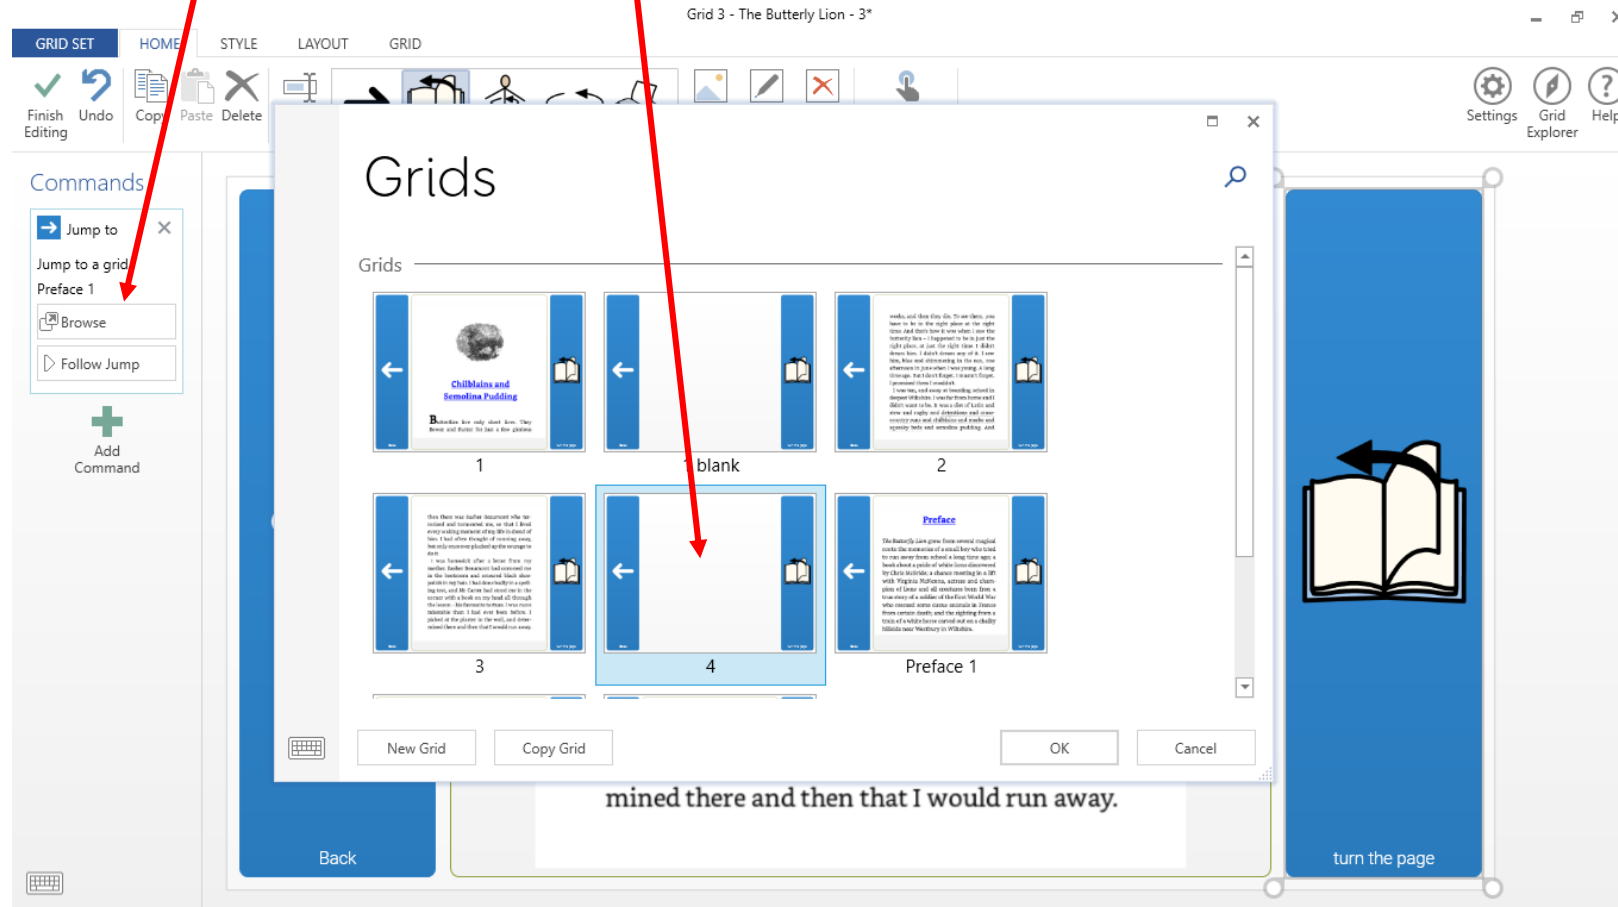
Grid 3 - The Butterfly Lion - 3*

GRID SET HOME STYLE LAYOUT GRID

Finish Editing Undo Copy Paste Delete

Settings Grid Explorer Help

Commands

Jump to

Jump to a grid

Preface 1

Browse

Follow Jump

Add Command

Grids

Grids

Chilblains and Semolina Pudding

1

blank

2

3

4

Preface

Preface 1

New Grid Copy Grid OK Cancel

mined there and then that I would run away.

Back

turn the page